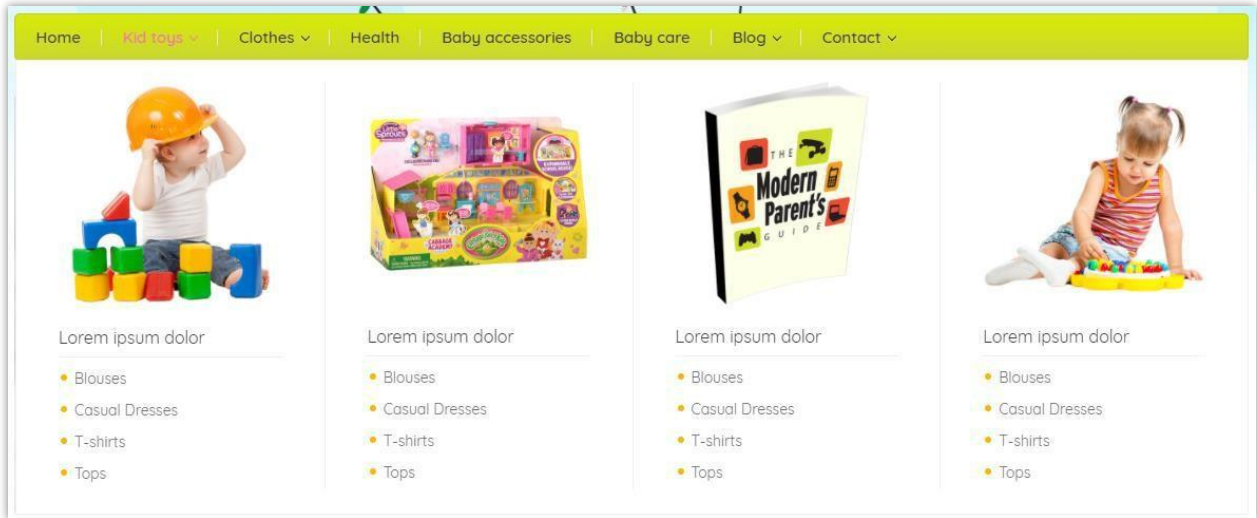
Home | Kid toys ⌄ | Clothes ⌄ | Health | Baby accessories | Baby care | Blog ⌄ | Contact ⌄

THE Modern Parent's GUIDE

Lorem ipsum dolor
• Blouses
• Casual Dresses
• T-shirts
• Tops

Lorem ipsum dolor
• Blouses
• Casual Dresses
• T-shirts
• Tops

Lorem ipsum dolor
• Blouses
• Casual Dresses
• T-shirts
• Tops

Lorem ipsum dolor
• Blouses
• Casual Dresses
• T-shirts
• Tops